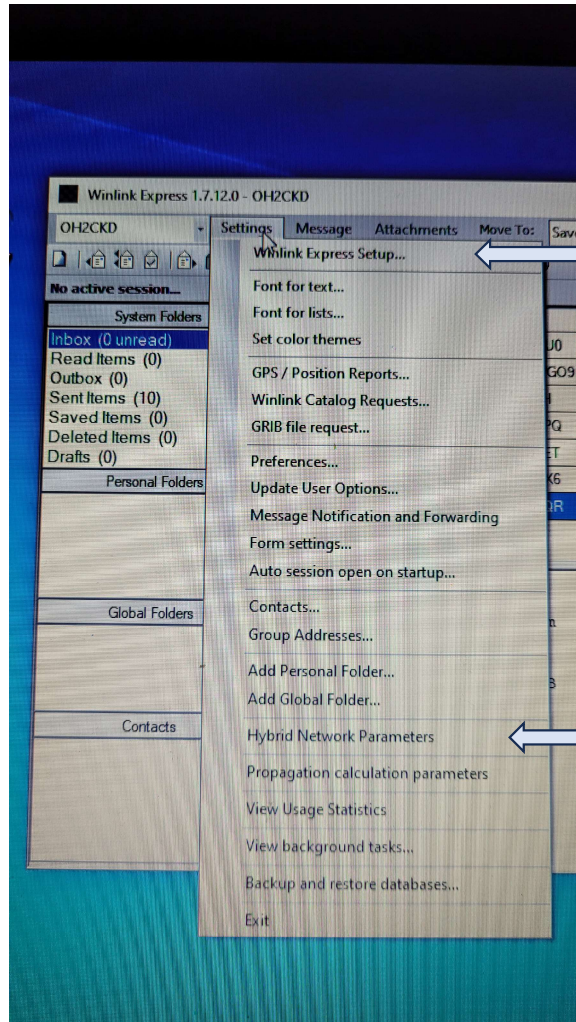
Winlink Express 1.7.12.0 - OH2CKD

OH2CKD

Settings

Message

Attachments

Move To:

Sav

No active session...

System Folders

Inbox (0 unread)
Read Items (0)
Outbox (0)
Sent Items (10)
Saved Items (0)
Deleted Items (0)
Drafts (0)

Personal Folders

Global Folders

Contacts

Winlink Express Setup...

Font for text...
Font for lists...
Set color themes

GPS / Position Reports...
Winlink Catalog Requests...
GRIB file request...

Preferences...
Update User Options...
Message Notification and Forwarding
Form settings...
Auto session open on startup...

Contacts...
Group Addresses...

Add Personal Folder...
Add Global Folder...

Hybrid Network Parameters

Propagation calculation parameters

View Usage Statistics

View background tasks...

Backup and restore databases...

Exit

U0
GO9
PQ
ET
K6
QR